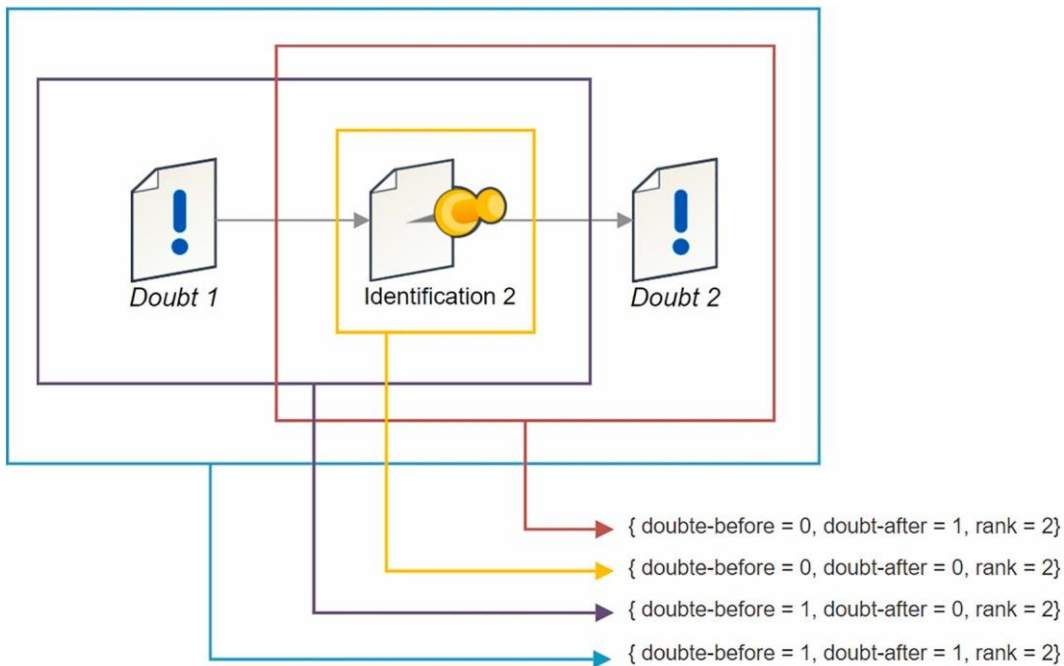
Doubt 1

Identification 2

Doubt 2

{ doubte-before = 0, doubt-after = 1, rank = 2}

{ doubte-before = 0, doubt-after = 0, rank = 2}

{ doubte-before = 1, doubt-after = 0, rank = 2}

{ doubte-before = 1, doubt-after = 1, rank = 2}